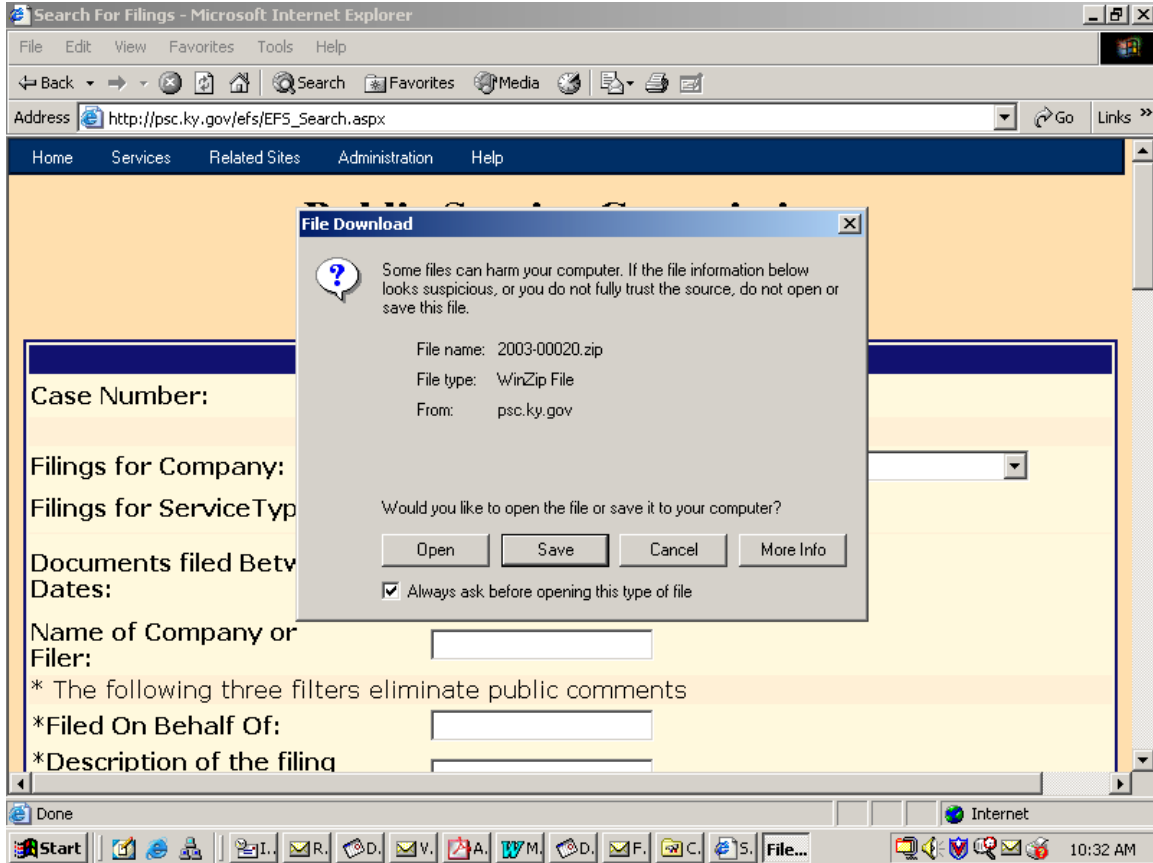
Search For Filings - Microsoft Internet Explorer

File Edit View Favorites Tools Help

Back Search Favorites Media

Address http://psc.ky.gov/efs/EFS_Search.aspx Go Links »

Home Services Related Sites Administration Help

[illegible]

Case Number:

Filings for Company:

Filings for ServiceTyp

Documents filed Betv Dates:

Name of Company or Filer:

* The following three filters eliminate public comments

*Filed On Behalf Of:

*Description of the filing

File Download

Some files can harm your computer. If the file information below looks suspicious, or you do not fully trust the source, do not open or save this file.

File name: 2003-00020.zip

File type: WinZip File

From: psc.ky.gov

Would you like to open the file or save it to your computer?

Open Save Cancel More Info

Always ask before opening this type of file

Done Internet

Start I. R. D. V. A. M. D. F. C. S. File... 10:32 AM